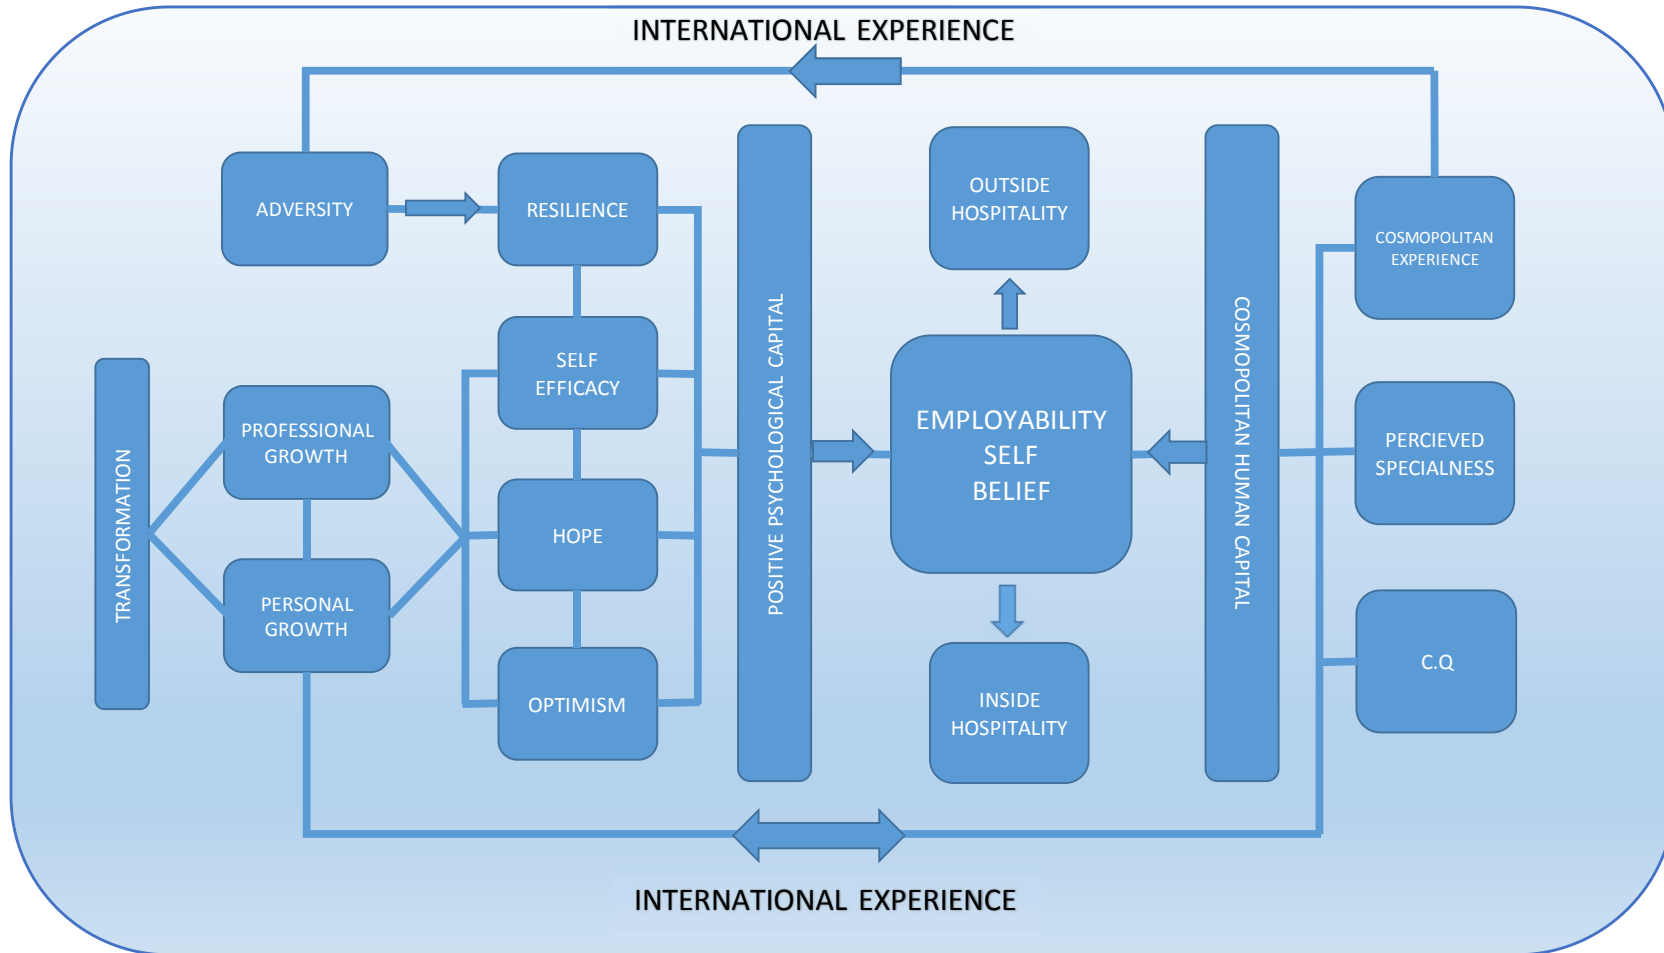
INTERNATIONAL EXPERIENCE

ADVERSITY

RESILIENCE

SELF EFFICACY

HOPE

OPTIMISM

TRANSFORMATION

PROFESSIONAL GROWTH

PERSONAL GROWTH

POSITIVE PSYCHOLOGICAL CAPITAL

OUTSIDE HOSPITALITY

EMPLOYABILITY SELF BELIEF

INSIDE HOSPITALITY

COSMOPOLITAN HUMAN CAPITAL

COSMOPOLITAN EXPERIENCE

PERCIEVED SPECIALNESS

C.Q

INTERNATIONAL EXPERIENCE